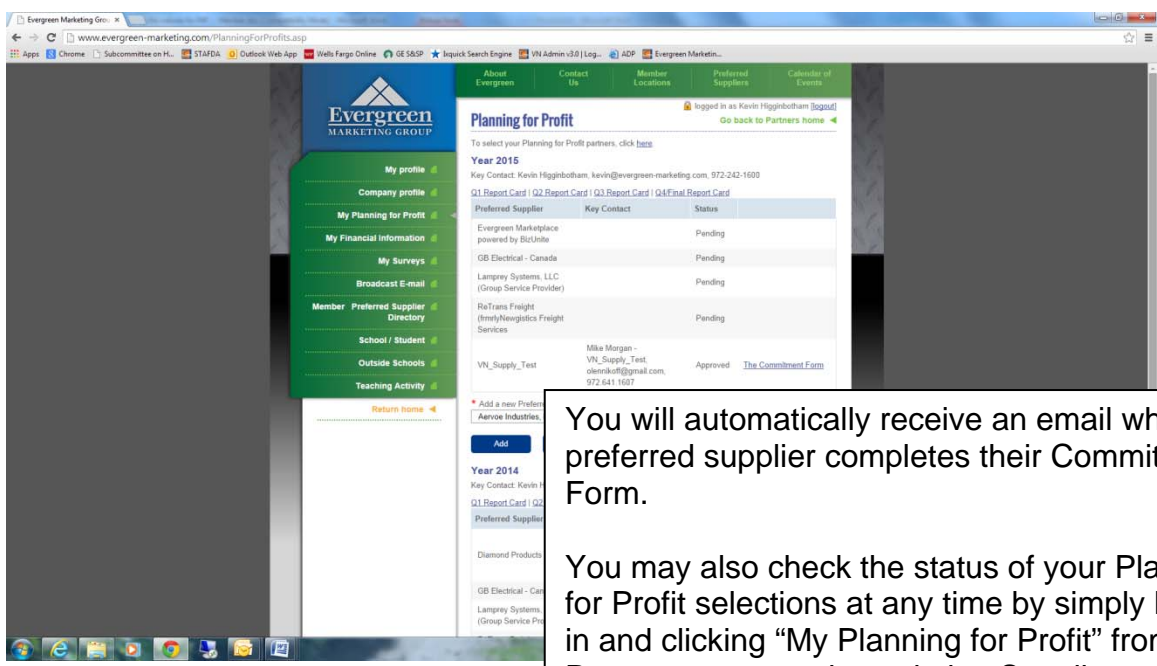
Evergreen Marketing Gro ×

www.evergreen-marketing.com/PlanningForProfits.asp

Apps Chrome Subcommittee on H... STAFDA Outlook Web App Wells Fargo Online GE S&SP Ixquick Search Engine VN Admin v3.0 | Log... ADP Evergreen Marketin...

About Evergreen | Contact Us | Member Locations | Preferred Suppliers | Calendar of Events

Evergreen MARKETING GROUP

logged in as Kevin Higginbotham [logout]

Planning for Profit

Go back to Partners home

To select your Planning for Profit partners, click here

Year 2015

Key Contact: Kevin Higginbotham, kevin@evergreen-marketing.com, 972-242-1600

Q1 Report Card | Q2 Report Card | Q3 Report Card | Q4/Final Report Card

| Preferred Supplier | Key Contact | Status | |
|---|---|---|---|
| Evergreen Marketplace powered by BizUnite | | Pending | |
| GB Electrical - Canada | | Pending | |
| Lamprey Systems, LLC (Group Service Provider) | | Pending | |
| ReTrans Freight (frmrlyNewgistics Freight Services | | Pending | |
| VN_Supply_Test | Mike Morgan - VN_Supply_Test, olennikoff@gmail.com, 972 641 1607 | Approved | The Commitment Form |

My profile
Company profile
My Planning for Profit
My Financial Information
My Surveys
Broadcast E-mail
Member Preferred Supplier Directory
School / Student
Outside Schools
Teaching Activity
Return home

* Add a new Prefer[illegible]
Aervoe Industries,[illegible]

Add

Year 2014

Key Contact: Kevin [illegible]

Q1 Report Card | Q2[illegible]

Preferred Supplier

Diamond Products

GB Electrical - Can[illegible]

Lamprey Systems, (Group Service Pro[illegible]

You will automatically receive an email wh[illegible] preferred supplier completes their Commit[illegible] Form.

You may also check the status of your Pla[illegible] for Profit selections at any time by simply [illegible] in and clicking “My Planning for Profit” fro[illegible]